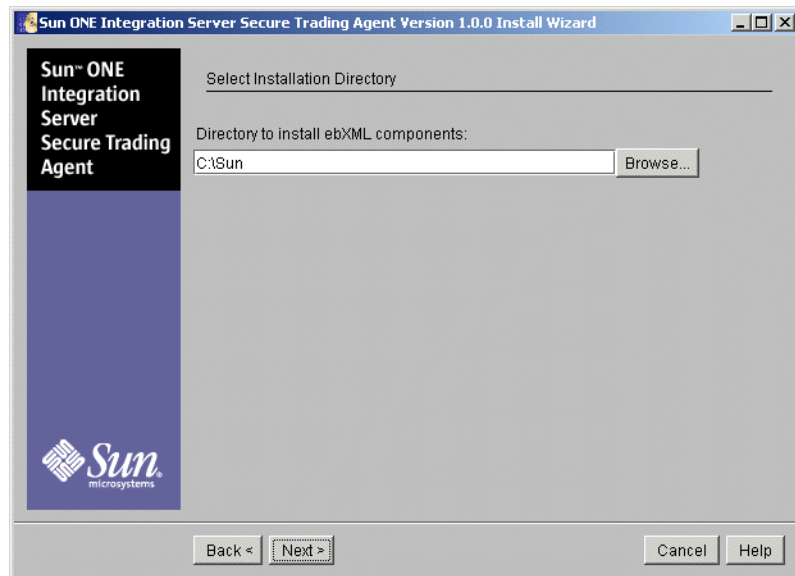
Sun ONE Integration Server Secure Trading Agent Version 1.0.0 Install Wizard

Sun™ ONE Integration Server Secure Trading Agent

Select Installation Directory

Directory to install ebXML components:

C:\Sun

Browse...

Sun microsystems

Back < Next >

Cancel Help